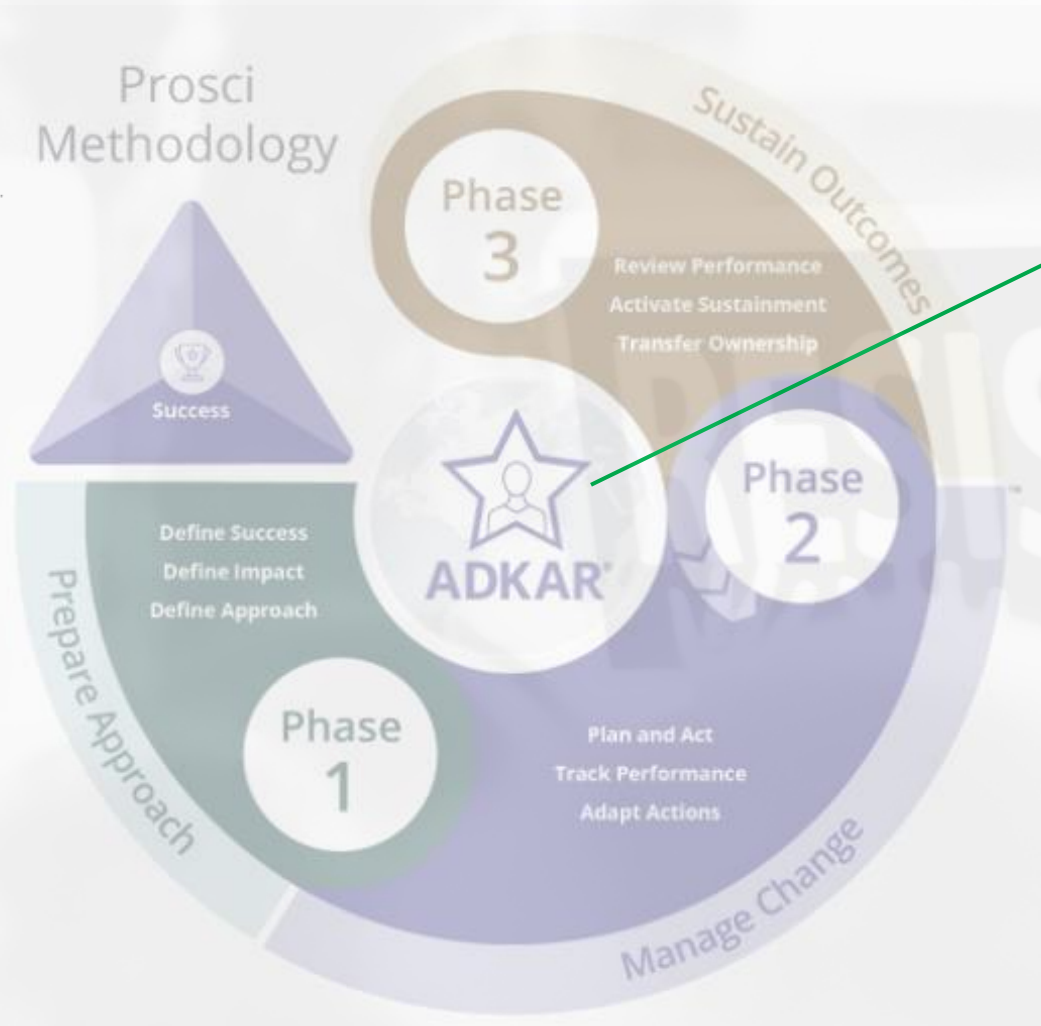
Prosci Methodology

Success

Sustain Outcomes

Phase 3

Review Performance
Activate Sustainment
Transfer Ownership

ADKAR®

Phase 2

Define Success
Define Impact
Define Approach

Prepare Approach

Phase 1

Plan and Act
Track Performance
Adapt Actions

Manage Change